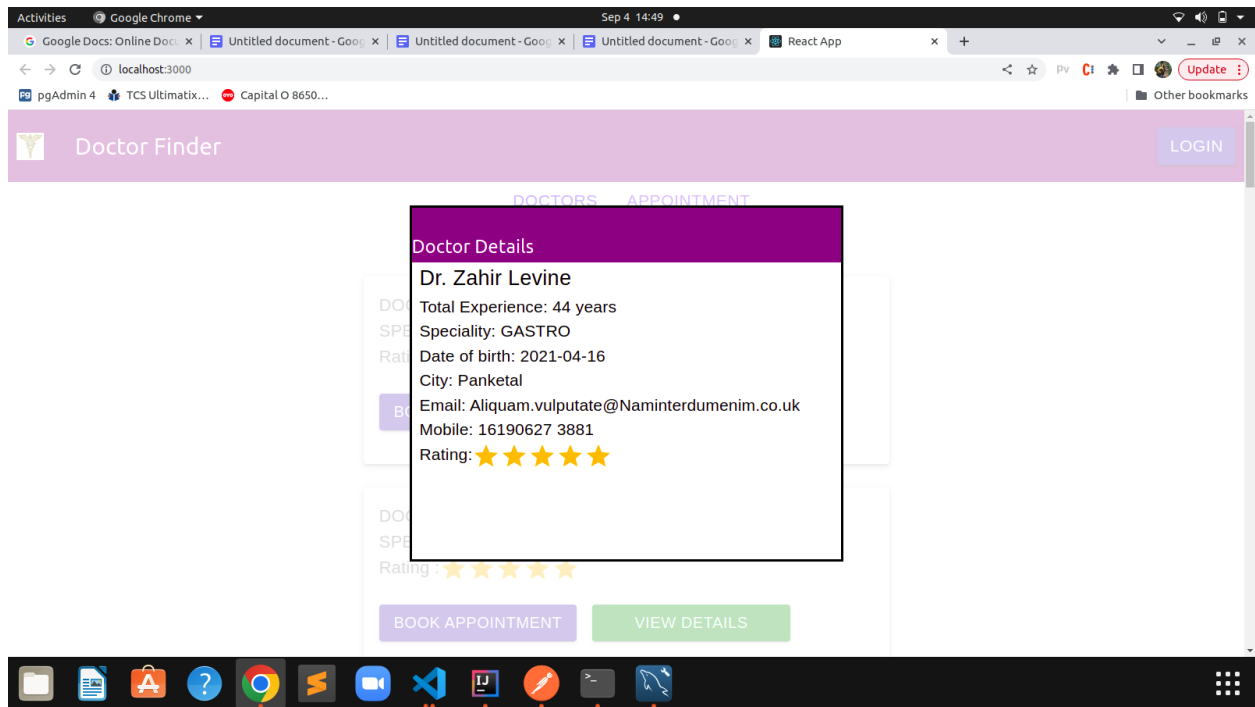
Activities Google Chrome ▾ Sep 4 14:49 ●

Google Docs: Online Docu × | Untitled document - Goog × | Untitled document - Goog × | Untitled document - Goog × | React App × +

localhost:3000

Update

pgAdmin 4 TCS Ultimatix... Capital O 8650... Other bookmarks

Doctor Finder

LOGIN

DOCTORS APPOINTMENT

Doctor Details

Dr. Zahir Levine

Total Experience: 44 years

Speciality: GASTRO

Date of birth: 2021-04-16

City: Panketal

Email: Aliquam.vulputate@Naminterdumenim.co.uk

Mobile: 16190627 3881

Rating:

DOC
SPE
Rati

BOO

DOC
SPE
Rating :

BOOK APPOINTMENT VIEW DETAILS